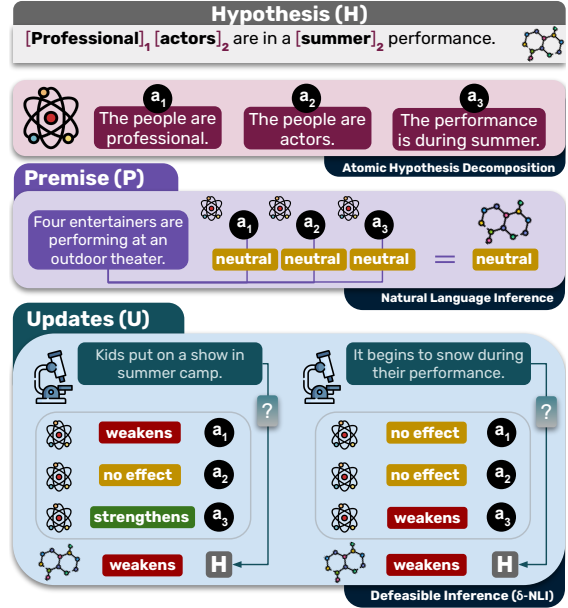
Hypothesis (H)

$[\textbf{Professional}]_1$ $[\textbf{actors}]_2$ are in a $[\textbf{summer}]_2$ performance.

$a_1$ The people are professional.

$a_2$ The people are actors.

$a_3$ The performance is during summer.

Atomic Hypothesis Decomposition

Premise (P)

Four entertainers are performing at an outdoor theater.

$a_1$ neutral

$a_2$ neutral

$a_3$ neutral

= neutral

Natural Language Inference

Updates (U)

Kids put on a show in summer camp.

?

weakens $a_1$

no effect $a_2$

strengthens $a_3$

weakens H

It begins to snow during their performance.

?

no effect $a_1$

no effect $a_2$

weakens $a_3$

weakens H

Defeasible Inference (δ-NLI)